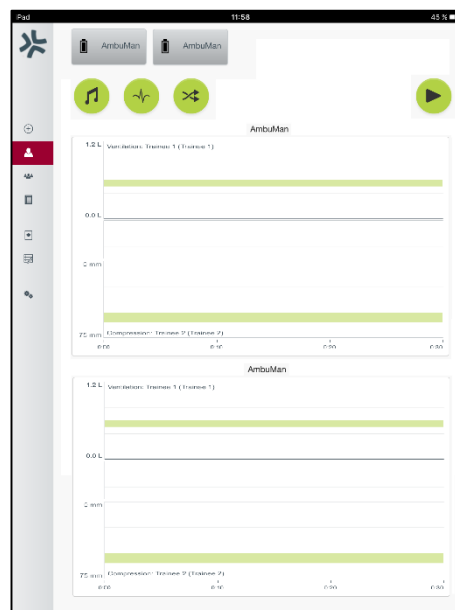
iPad

11:58

45 %

AmbuMan

AmbuMan

AmbuMan

1.2 L

Ventilation: Trainee 1 (Trainee 1)

0.0 L

0 mm

75 mm

Compression: Trainee 2 (Trainee 2)

0:00

0:10

0:20

0:30

AmbuMan

1.2 L

Ventilation: Trainee 1 (Trainee 1)

0.0 L

0 mm

75 mm

Compression: Trainee 2 (Trainee 2)

0:00

0:10

0:20

0:30